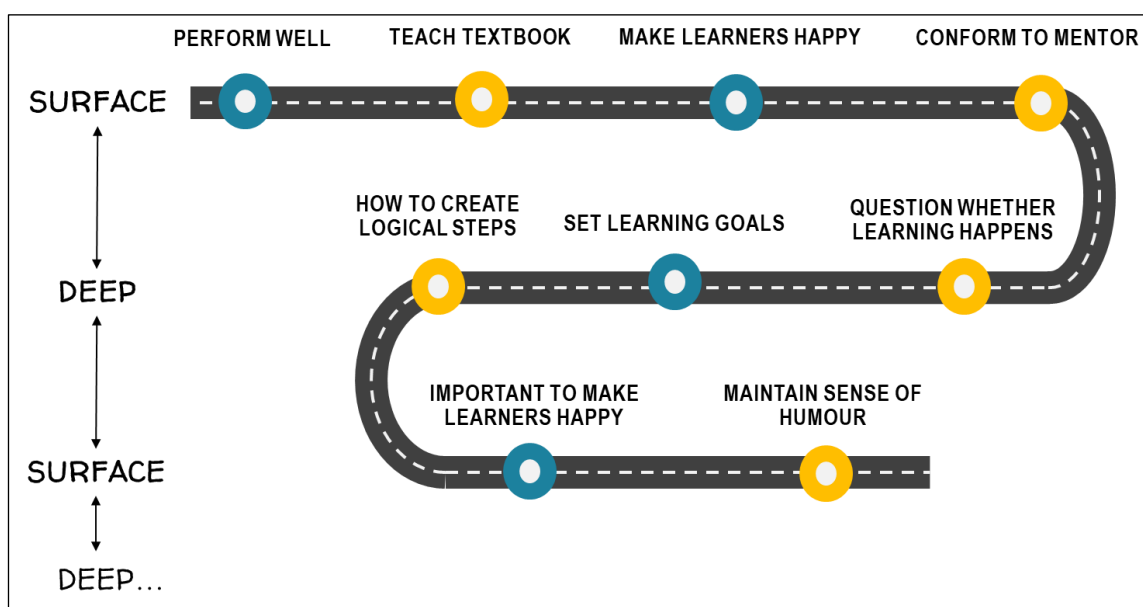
PERFORM WELL

TEACH TEXTBOOK

MAKE LEARNERS HAPPY

CONFORM TO MENTOR

SURFACE

HOW TO CREATE LOGICAL STEPS

SET LEARNING GOALS

QUESTION WHETHER LEARNING HAPPENS

DEEP

IMPORTANT TO MAKE LEARNERS HAPPY

MAINTAIN SENSE OF HUMOUR

SURFACE

DEEP…